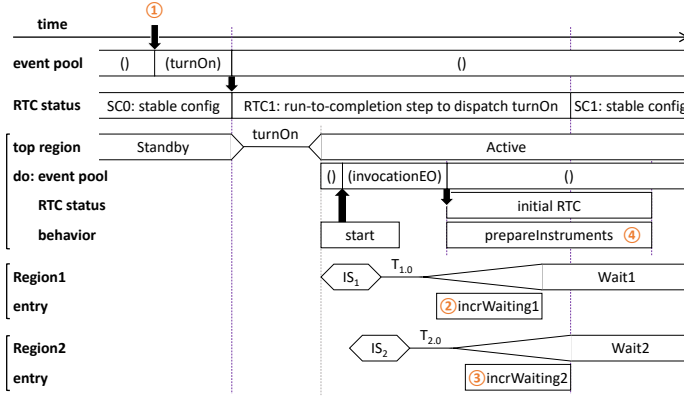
time
①
event pool
()
(turnOn)
()
RTC status
SC0: stable config
RTC1: run-to-completion step to dispatch turnOn
SC1: stable config
top region
Standby
turnOn
Active
do: event pool
()
(invocationEO)
()
RTC status
initial RTC
behavior
start
prepareInstruments ④
Region1
$IS_1$
$T_{1.0}$
Wait1
entry
②incrWaiting1
Region2
$IS_2$
$T_{2.0}$
Wait2
entry
③incrWaiting2